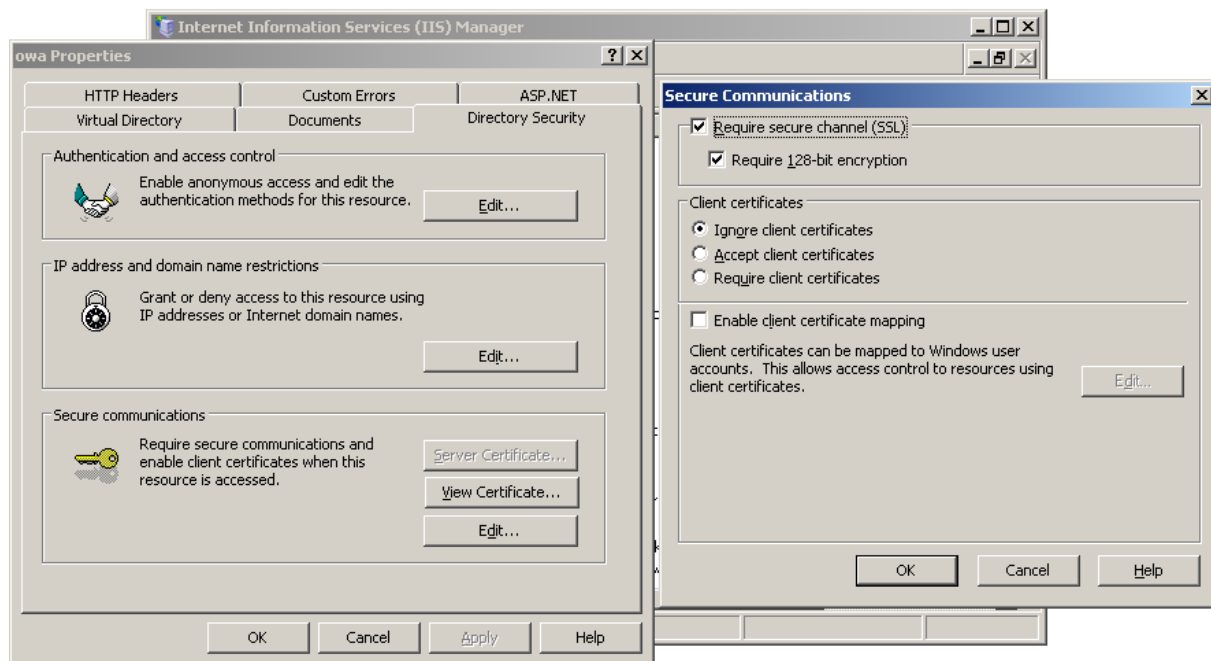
Internet Information Services (IIS) Manager

owa Properties

?

HTTP Headers
Custom Errors
ASP.NET
Virtual Directory
Documents
Directory Security

Authentication and access control
Enable anonymous access and edit the authentication methods for this resource.
Edit...

IP address and domain name restrictions
Grant or deny access to this resource using IP addresses or Internet domain names.
Edit...

Secure communications
Require secure communications and enable client certificates when this resource is accessed.
Server Certificate...
View Certificate...
Edit...

OK
Cancel
Apply
Help

Secure Communications

Require secure channel (SSL)
Require 128-bit encryption

Client certificates
Ignore client certificates
Accept client certificates
Require client certificates

Enable client certificate mapping

Client certificates can be mapped to Windows user accounts. This allows access control to resources using client certificates.
Edit...

OK
Cancel
Help